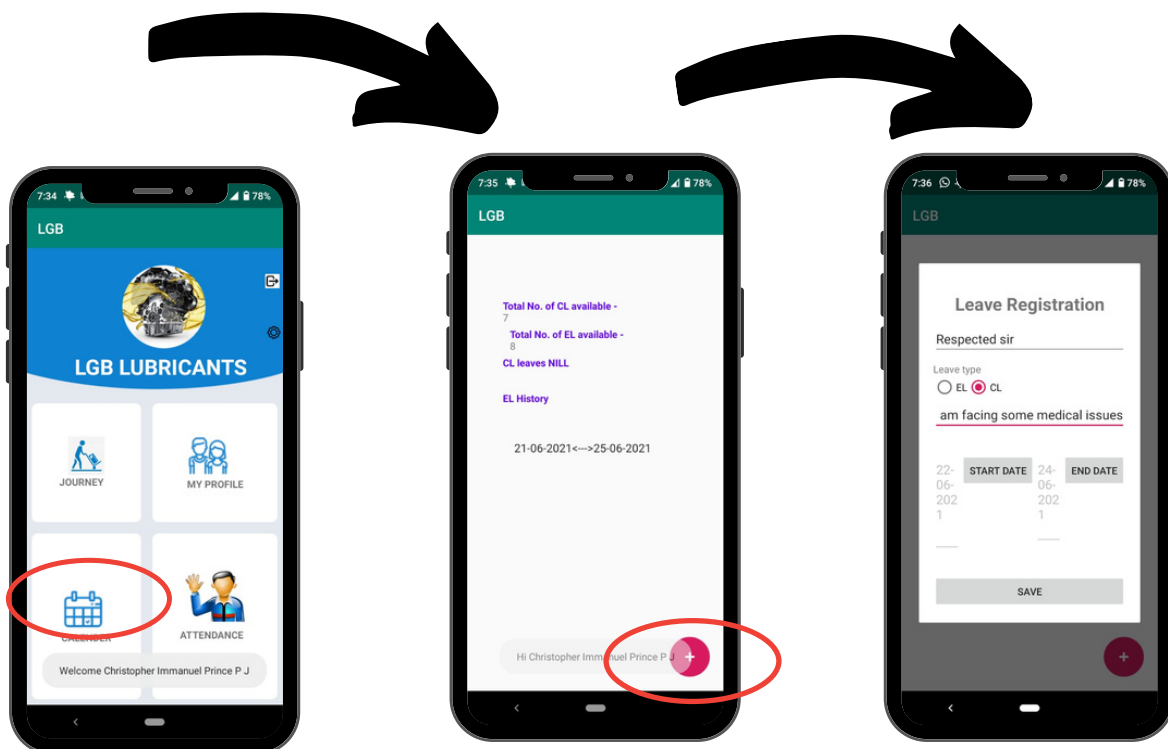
7:34 78%

LGB

LGB LUBRICANTS

JOURNEY

MY PROFILE

CALENDER

ATTENDANCE

Welcome Christopher Immanuel Prince P J

<

7:35 78%

LGB

Total No. of CL available - 7

Total No. of EL available - 8

CL leaves NILL

EL History

21-06-2021<--->25-06-2021

Hi Christopher Immanuel Prince P J

+

<

7:36 78%

LGB

Leave Registration

Respected sir

Leave type

EL CL

am facing some medical issues

22-06-2021

START DATE

24-06-2021

END DATE

SAVE

+

<